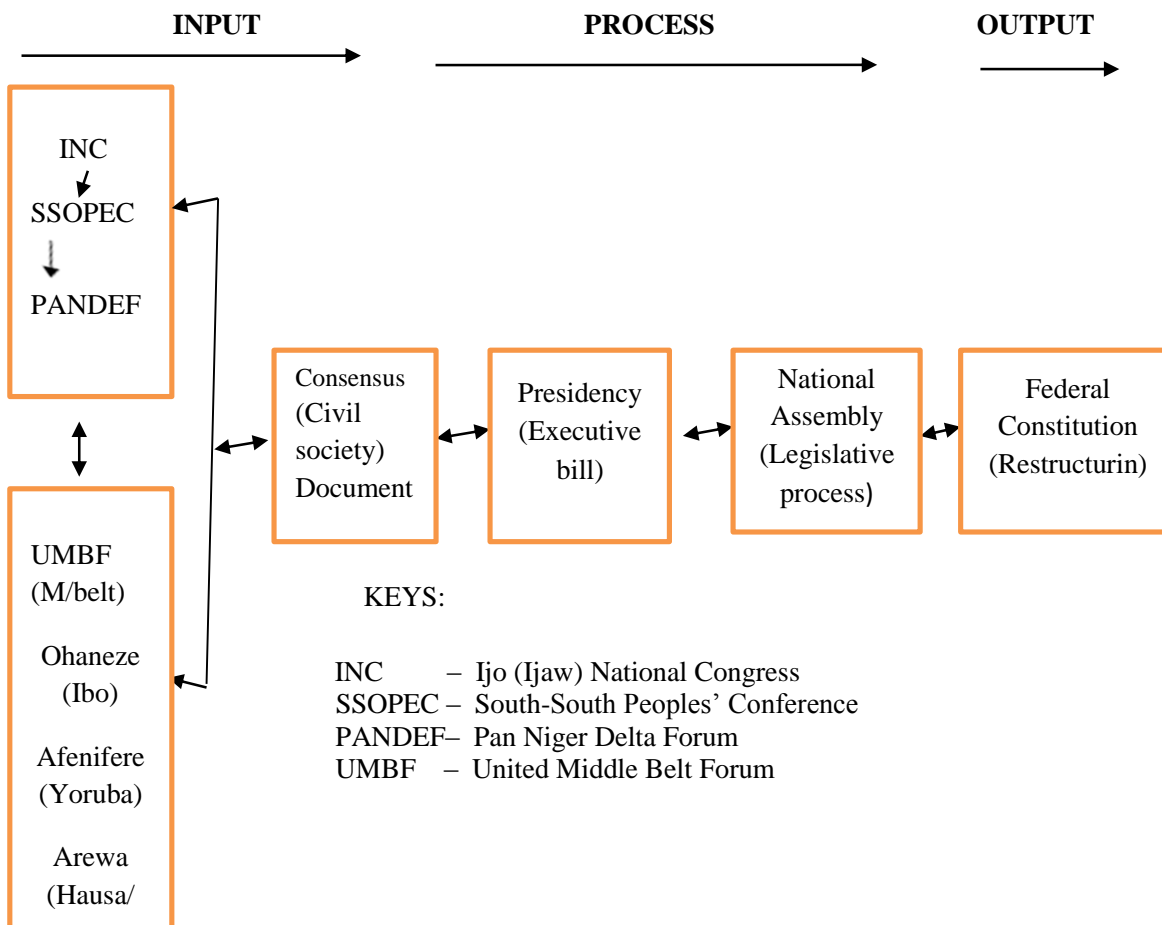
INPUT PROCESS OUTPUT

INC
SSOPEC
PANDEF

UMBF (M/belt)
Ohaneze (Ibo)
Afenifere (Yoruba)
Arewa (Hausa/

Consensus (Civil society) Document

Presidency (Executive bill)

National Assembly (Legislative process)

Federal Constitution (Restructurin)

KEYS:

INC – Ijo (Ijaw) National Congress
SSOPEC – South-South Peoples' Conference
PANDEF– Pan Niger Delta Forum
UMBF – United Middle Belt Forum